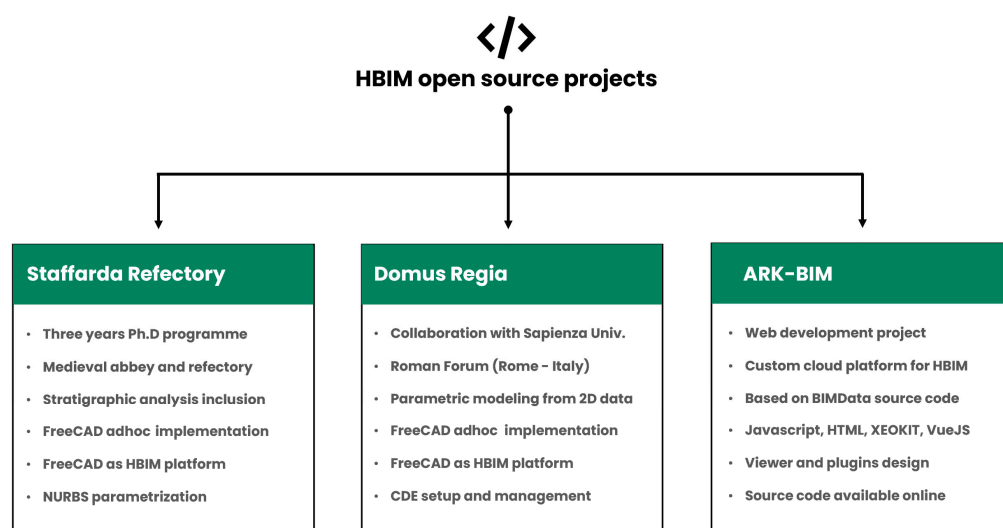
</>

HBIM open source projects

Staffarda Refectory

- Three years Ph.D programme
- Medieval abbey and refectory
- Stratigraphic analysis inclusion
- FreeCAD adhoc implementation
- FreeCAD as HBIM platform
- NURBS parametrization

Domus Regia

- Collaboration with Sapienza Univ.
- Roman Forum (Rome - Italy)
- Parametric modeling from 2D data
- FreeCAD adhoc implementation
- FreeCAD as HBIM platform
- CDE setup and management

ARK-BIM

- Web development project
- Custom cloud platform for HBIM
- Based on BIMData source code
- Javascript, HTML, XEOKIT, VueJS
- Viewer and plugins design
- Source code available online